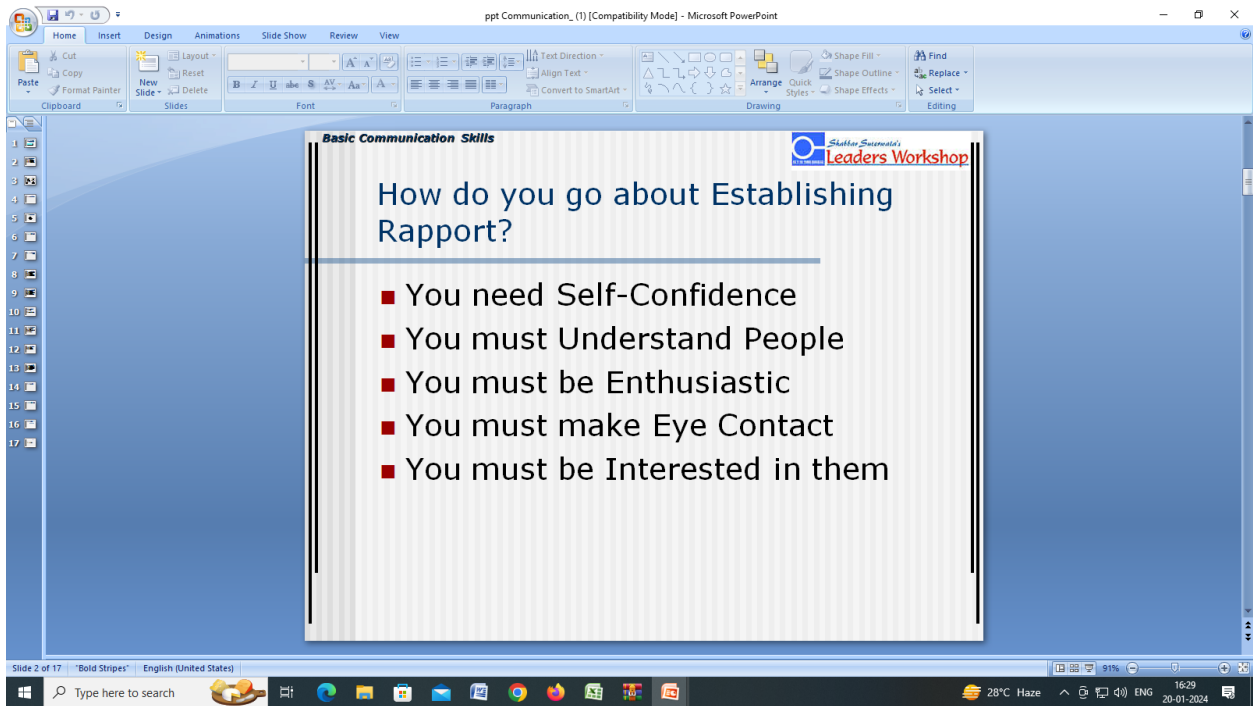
ppt Communication_ (1) [Compatibility Mode] - Microsoft PowerPoint

Home Insert Design Animations Slide Show Review View

Paste Cut Copy Format Painter Clipboard
New Slide Layout Reset Delete Slides
Font
Text Direction Align Text Convert to SmartArt Paragraph
Arrange Quick Styles Shape Fill Shape Outline Shape Effects Drawing
Find Replace Select Editing

1 2 3 4 5 6 7 8 9 10 11 12 13 14 15 16 17

Basic Communication Skills

Shabbar Suterwala's Leaders Workshop

How do you go about Establishing Rapport?

You need Self-Confidence
You must Understand People
You must be Enthusiastic
You must make Eye Contact
You must be Interested in them

Slide 2 of 17 "Bold Stripes" English (United States) 91%

Type here to search 28°C Haze ENG 16:29 20-01-2024